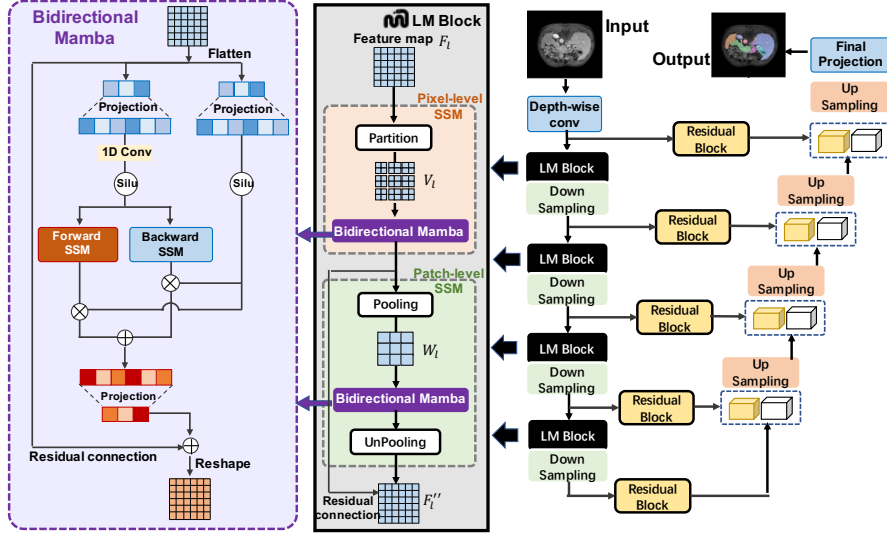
Bidirectional Mamba

Flatten

Projection

Projection

1D Conv

Silu

Silu

Forward SSM

Backward SSM

Projection

Residual connection

Reshape

LM Block

Feature map $F_l$

Pixel-level SSM

Partition

$V_l$

Bidirectional Mamba

Patch-level SSM

Pooling

$W_l$

Bidirectional Mamba

UnPooling

Residual connection

$F_l''$

Input

Output

Final Projection

Up Sampling

Depth-wise conv

Residual Block

LM Block

Down Sampling

Residual Block

Up Sampling

LM Block

Down Sampling

Residual Block

Up Sampling

LM Block

Down Sampling

Residual Block

Up Sampling

LM Block

Down Sampling

Residual Block